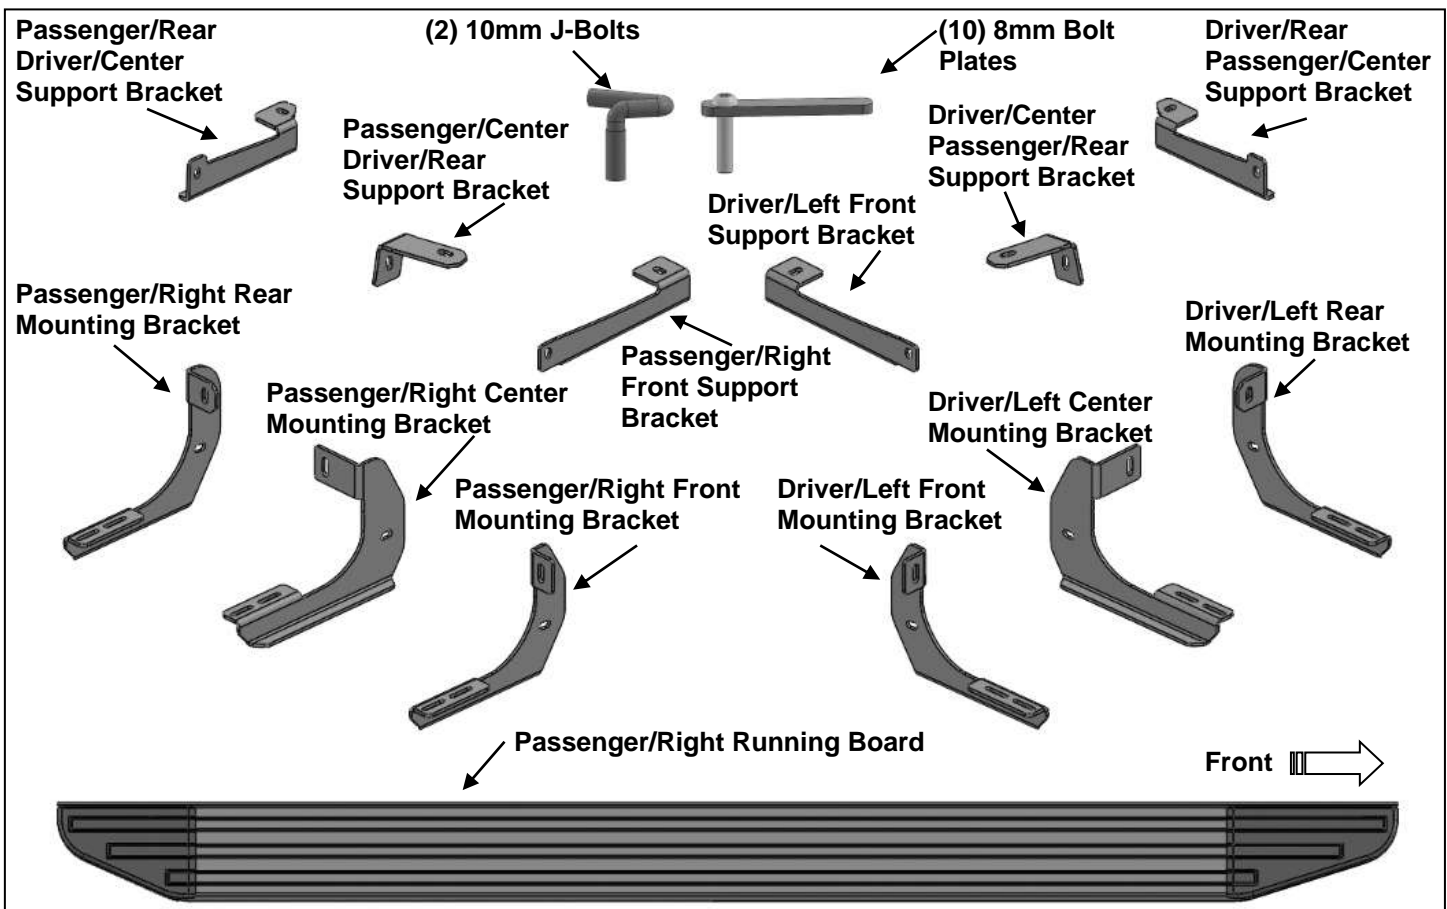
Passenger/Rear Driver/Center Support Bracket

(2) 10mm J-Bolts

(10) 8mm Bolt Plates

Driver/Rear Passenger/Center Support Bracket

Passenger/Center Driver/Rear Support Bracket

Driver/Center Passenger/Rear Support Bracket

Driver/Left Front Support Bracket

Passenger/Right Rear Mounting Bracket

Passenger/Right Front Support Bracket

Driver/Left Rear Mounting Bracket

Passenger/Right Center Mounting Bracket

Driver/Left Center Mounting Bracket

Passenger/Right Front Mounting Bracket

Driver/Left Front Mounting Bracket

Passenger/Right Running Board

Front